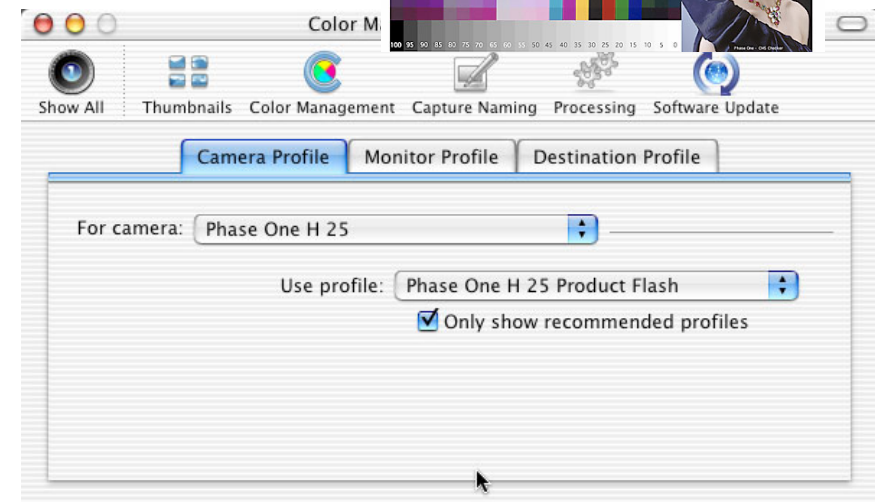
Color M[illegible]

100 95 90 85 80 75 70 65 60 55 50 45 40 35 30 25 20 15 10 5 0

Phase One – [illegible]

Show All
Thumbnails
Color Management
Capture Naming
Processing
Software Update

Camera Profile
Monitor Profile
Destination Profile

For camera: Phase One H 25

Use profile: Phase One H 25 Product Flash

Only show recommended profiles